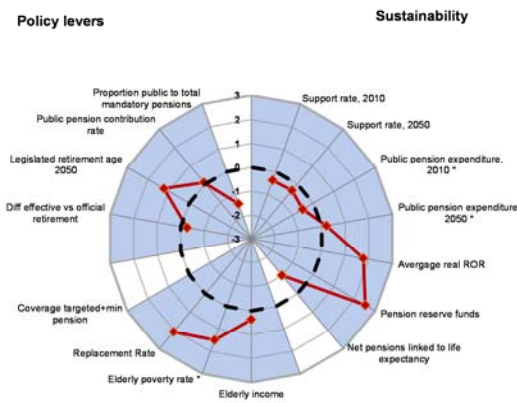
Policy levers

Sustainability

Proportion public to total mandatory pensions

3

2

1

0

-1

-2

-3

Public pension contribution rate

Legislated retirement age 2050

Diff effective vs official retirement

Coverage targeted+min pension

Replacement Rate

Elderly poverty rate *

Elderly income

Net pensions linked to life expectancy

Pension reserve funds

Avergage real ROR

Public pension expenditure 2050 *

Public pension expenditure, 2010 *

Support rate, 2050

Support rate, 2010